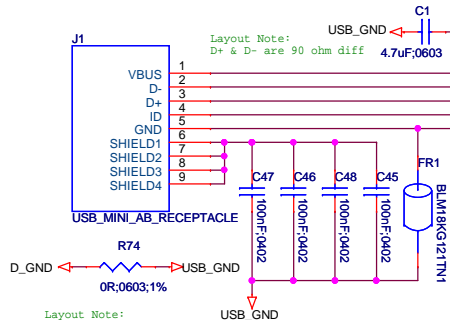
Layout Note:
D+ & D- are 90 ohm diff

USB_GND

C1

4.7uF;0603

J1

VBUS
D-
D+
ID
GND
SHIELD1
SHIELD2
SHIELD3
SHIELD4

1
2
3
4
5
6
7
8
9

USB_MINI_AB_RECEPTACLE

FR1

BLM18KG121TN1

C47
100nF;0402

C46
100nF;0402

C48
100nF;0402

C45
100nF;0402

R74

D_GND

USB_GND

0R;0603;1%

USB_GND

Layout Note: